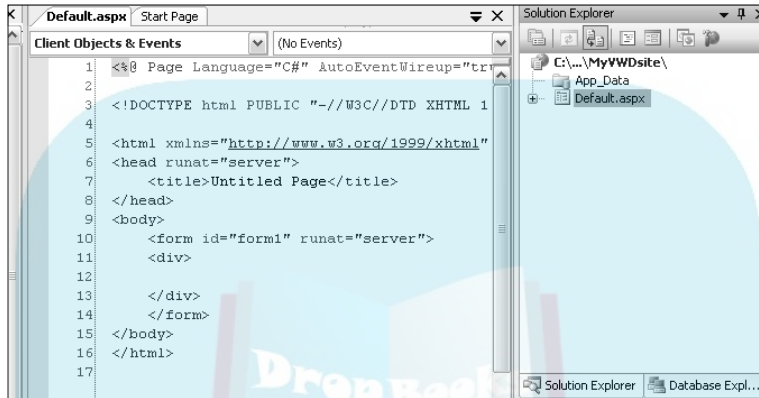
Default.aspx | Start Page

Client Objects & Events | (No Events)

1 <%@ Page Language="C#" AutoEventWireup="tr
2
3 <!DOCTYPE html PUBLIC "-//W3C//DTD XHTML 1
4
5 <html xmlns="http://www.w3.org/1999/xhtml"
6 <head runat="server">
7 <title>Untitled Page</title>
8 </head>
9 <body>
10 <form id="form1" runat="server">
11 <div>
12
13 </div>
14 </form>
15 </body>
16 </html>
17

Solution Explorer

C:\...\MyVWDsite\
App_Data
Default.aspx

Solution Explorer | Database Expl...

Drop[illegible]